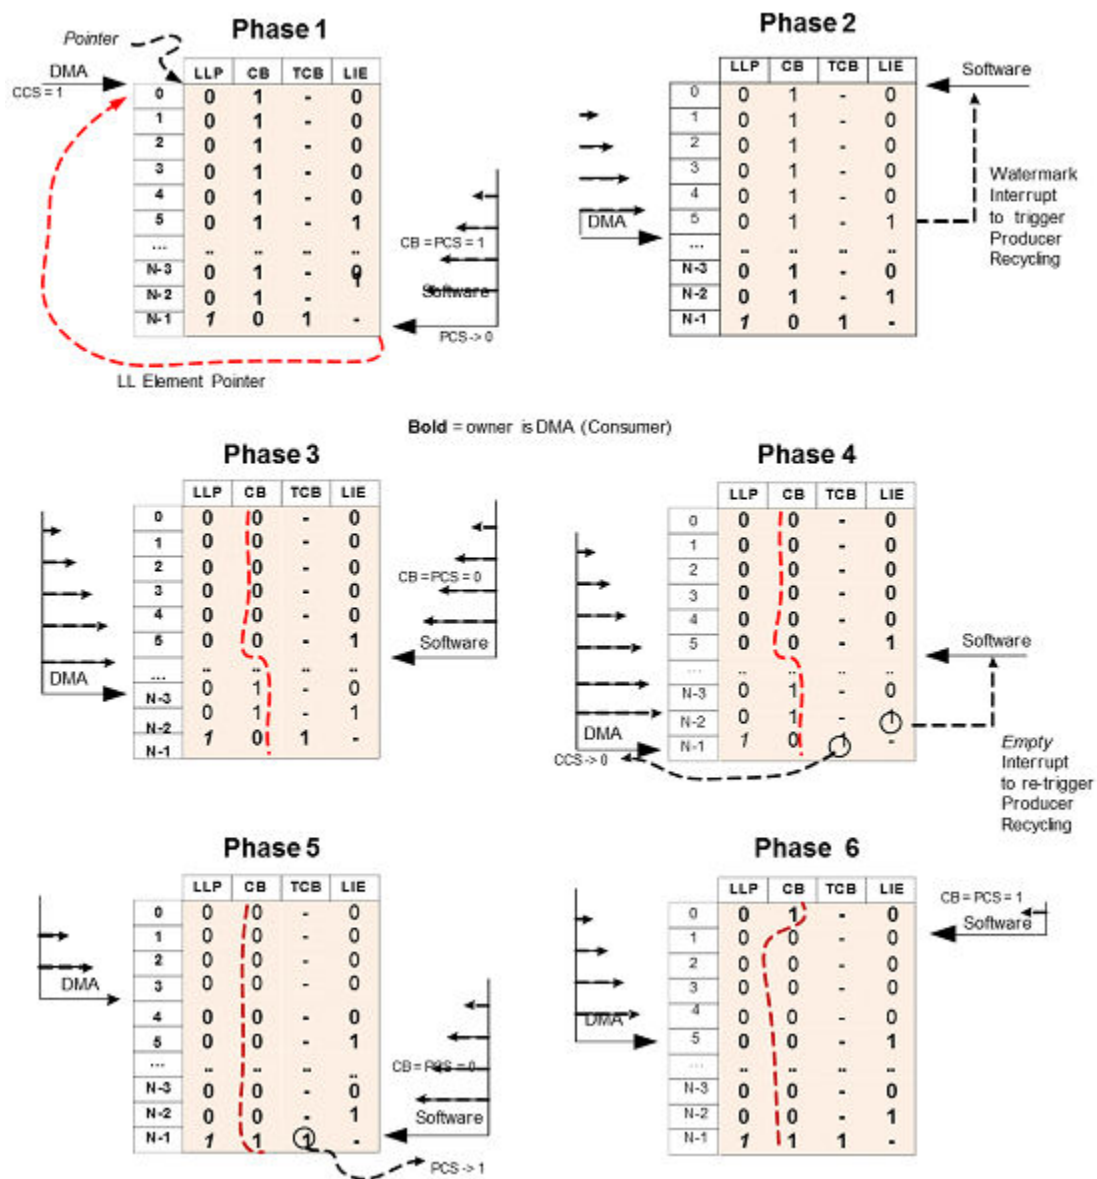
Phase 1

Pointer

DMA
CCS = 1

| | LLP | CB | TCB | LIE |
|---|---|---|---|---|
| 0 | 0 | 1 | - | 0 |
| 1 | 0 | 1 | - | 0 |
| 2 | 0 | 1 | - | 0 |
| 3 | 0 | 1 | - | 0 |
| 4 | 0 | 1 | - | 0 |
| 5 | 0 | 1 | - | 1 |
| ... | .. | .. | .. | .. |
| N-3 | 0 | 1 | - | 0 |
| N-2 | 0 | 1 | - | |
| N-1 | 1 | 0 | 1 | - |

CB = PCS = 1
Software
PCS -> 0

LL Element Pointer

Phase 2

| | LLP | CB | TCB | LIE |
|---|---|---|---|---|
| 0 | 0 | 1 | - | 0 |
| 1 | 0 | 1 | - | 0 |
| 2 | 0 | 1 | - | 0 |
| 3 | 0 | 1 | - | 0 |
| 4 | 0 | 1 | - | 0 |
| 5 | 0 | 1 | - | 1 |
| ... | .. | .. | .. | .. |
| N-3 | 0 | 1 | - | 0 |
| N-2 | 0 | 1 | - | 1 |
| N-1 | 1 | 0 | 1 | - |

Software
DMA
Watermark Interrupt to trigger Producer Recycling

Bold = owner is DMA (Consumer)

Phase 3

| | LLP | CB | TCB | LIE |
|---|---|---|---|---|
| 0 | 0 | 0 | - | 0 |
| 1 | 0 | 0 | - | 0 |
| 2 | 0 | 0 | - | 0 |
| 3 | 0 | 0 | - | 0 |
| 4 | 0 | 0 | - | 0 |
| 5 | 0 | 0 | - | 1 |
| ... | .. | .. | .. | .. |
| N-3 | 0 | 1 | - | 0 |
| N-2 | 0 | 1 | - | 1 |
| N-1 | 1 | 0 | 1 | - |

DMA
CB = PCS = 0
Software

Phase 4

| | LLP | CB | TCB | LIE |
|---|---|---|---|---|
| 0 | 0 | 0 | - | 0 |
| 1 | 0 | 0 | - | 0 |
| 2 | 0 | 0 | - | 0 |
| 3 | 0 | 0 | - | 0 |
| 4 | 0 | 0 | - | 0 |
| 5 | 0 | 0 | - | 1 |
| ... | .. | .. | .. | .. |
| N-3 | 0 | 1 | - | 0 |
| N-2 | 0 | 1 | - | 1 |
| N-1 | 1 | 0 | 1 | - |

DMA
CCS -> 0
Software
Empty Interrupt to re-trigger Producer Recycling

Phase 5

| | LLP | CB | TCB | LIE |
|---|---|---|---|---|
| 0 | 0 | 0 | - | 0 |
| 1 | 0 | 0 | - | 0 |
| 2 | 0 | 0 | - | 0 |
| 3 | 0 | 0 | - | 0 |
| 4 | 0 | 0 | - | 0 |
| 5 | 0 | 0 | - | 1 |
| ... | .. | .. | .. | .. |
| N-3 | 0 | 0 | - | 0 |
| N-2 | 0 | 0 | - | 1 |
| N-1 | 1 | 1 | 1 | - |

DMA
CB = PCS = 0
Software
PCS -> 1

Phase 6

| | LLP | CB | TCB | LIE |
|---|---|---|---|---|
| 0 | 0 | 1 | - | 0 |
| 1 | 0 | 0 | - | 0 |
| 2 | 0 | 0 | - | 0 |
| 3 | 0 | 0 | - | 0 |
| 4 | 0 | 0 | - | 0 |
| 5 | 0 | 0 | - | 1 |
| ... | .. | .. | .. | .. |
| N-3 | 0 | 0 | - | 0 |
| N-2 | 0 | 0 | - | 1 |
| N-1 | 1 | 1 | 1 | - |

CB = PCS = 1
Software
DMA